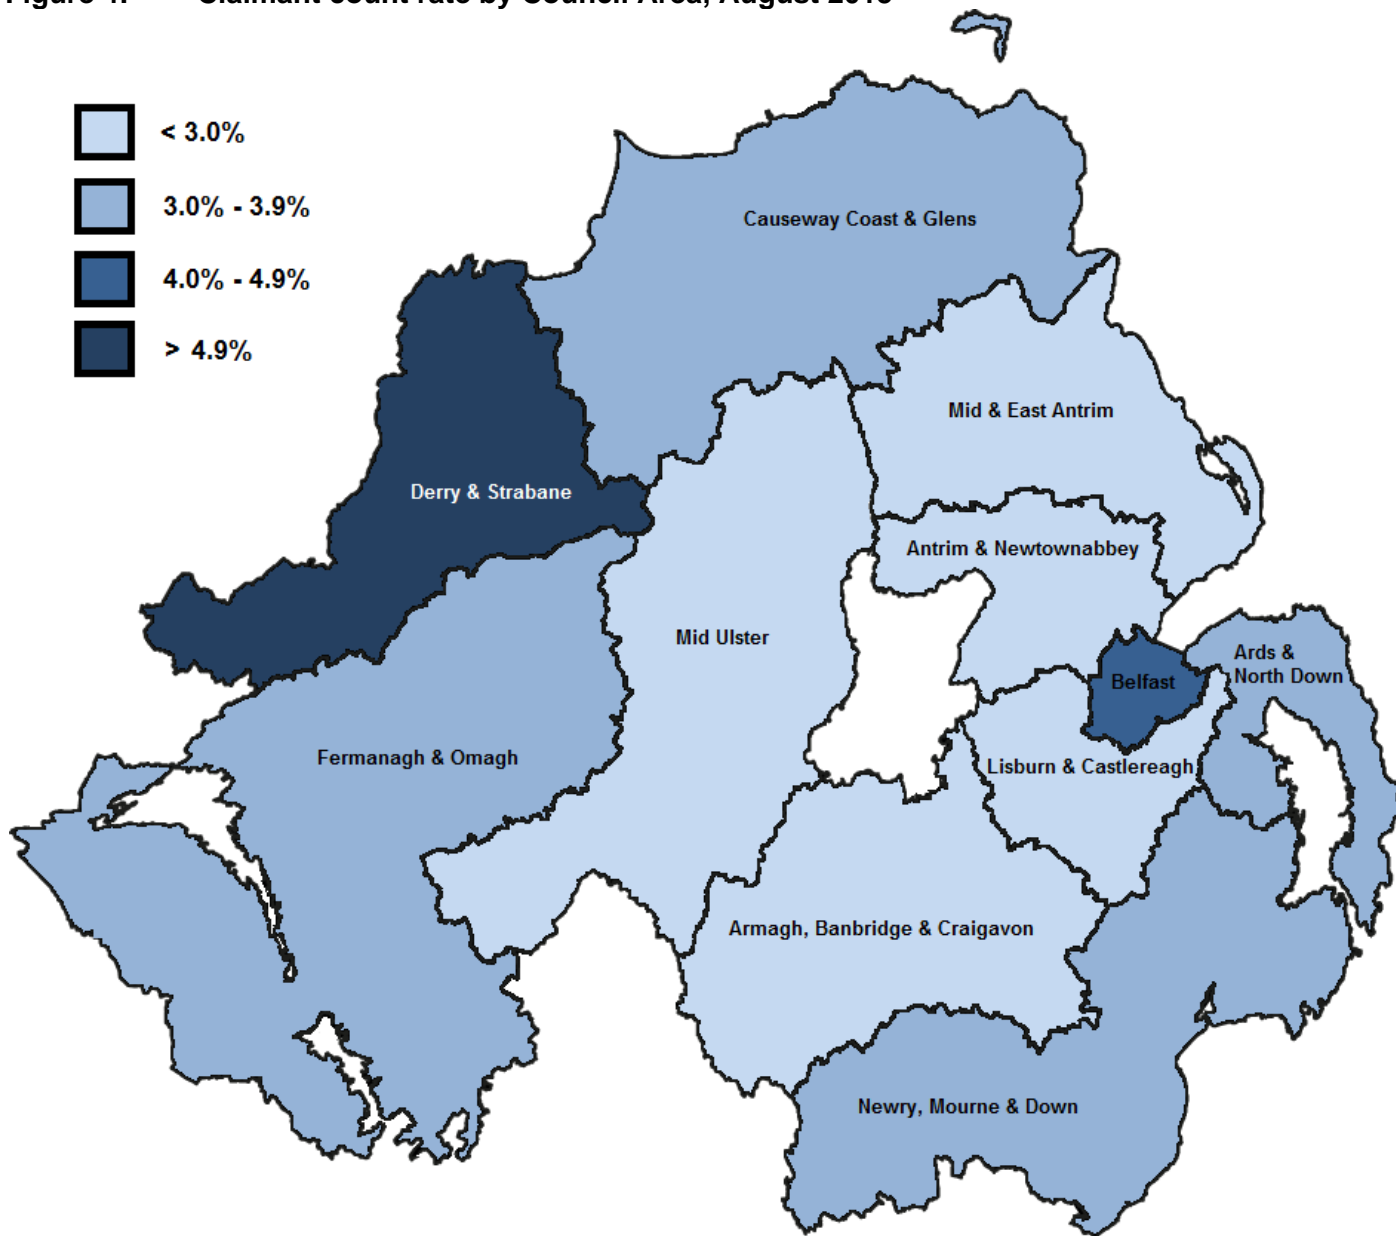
Figure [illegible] Claimant count rate by Council Area, August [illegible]

< 3.0%

3.0% - 3.9%

4.0% - 4.9%

> 4.9%

Causeway Coast & Glens

Mid & East Antrim

Derry & Strabane

Antrim & Newtownabbey

Mid Ulster

Ards & North Down

Belfast

Fermanagh & Omagh

Lisburn & Castlereagh

Armagh, Banbridge & Craigavon

Newry, Mourne & Down